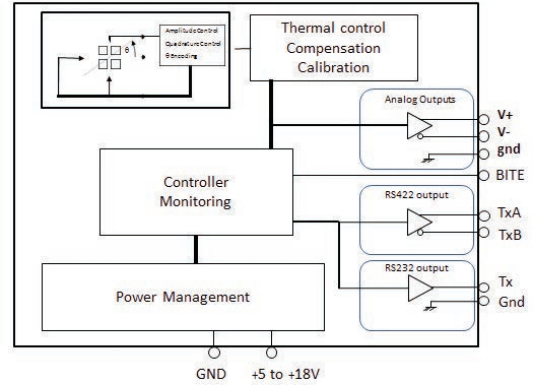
Amplitude Control
Quadrature Control
Encoding

Thermal control
Compensation
Calibration

Analog Outputs
V+
V-
gnd

Controller
Monitoring

BITE

RS422 output
TxA
TxB

RS232 output
Tx
Gnd

Power Management

GND
+5 to +18V